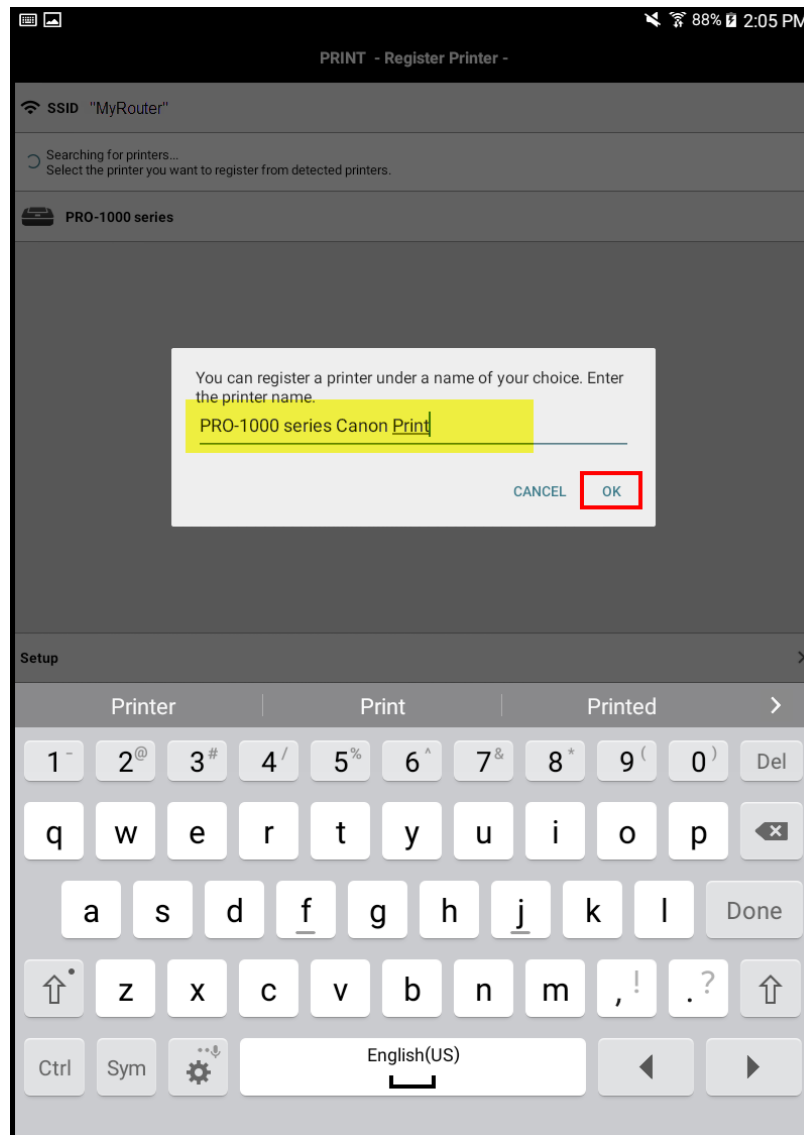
88% 2:05 PM

PRINT - Register Printer -

SSID "MyRouter"

Searching for printers...
Select the printer you want to register from detected printers.

PRO-1000 series

You can register a printer under a name of your choice. Enter the printer name.

PRO-1000 series Canon Print

CANCEL OK

Setup

Printer | Print | Printed

1 2 3 4 5 6 7 8 9 0 Del
q w e r t y u i o p
a s d f g h j k l Done
z x c v b n m , . ?
Ctrl Sym English(US)